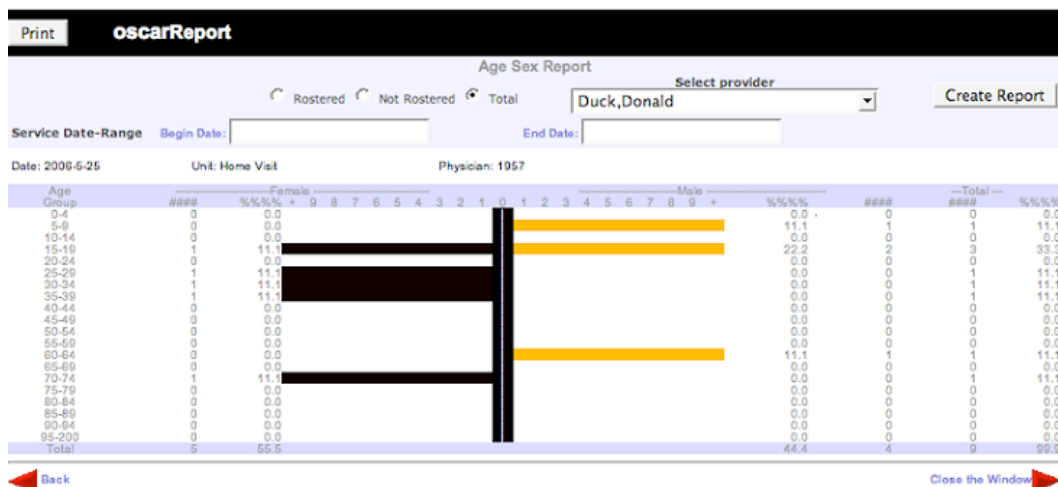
Print oscarReport

Age Sex Report

Rostered Not Rostered Total

Select provider

Duck,Donald

Create Report

Service Date-Range Begin Date: End Date:

Date: 2006-5-25 Unit: Home Visit Physician: 1957

| Age Group | Female #### | %%%% | + 9 8 7 6 5 4 3 2 1 0 1 2 3 4 5 6 7 8 9 + | Male %%%% | #### | Total #### | %%%% |
|---|---|---|---|---|---|---|---|
| 0-4 | 0 | 0.0 | | 0.0 | 0 | 0 | 0.0 |
| 5-9 | 0 | 0.0 | | 11.1 | 1 | 1 | 11.1 |
| 10-14 | 0 | 0.0 | | 0.0 | 0 | 0 | 0.0 |
| 15-19 | 1 | 11.1 | | 22.2 | 2 | 3 | 33.3 |
| 20-24 | 0 | 0.0 | | 0.0 | 0 | 0 | 0.0 |
| 25-29 | 1 | 11.1 | | 0.0 | 0 | 1 | 11.1 |
| 30-34 | 1 | 11.1 | | 0.0 | 0 | 1 | 11.1 |
| 35-39 | 1 | 11.1 | | 0.0 | 0 | 1 | 11.1 |
| 40-44 | 0 | 0.0 | | 0.0 | 0 | 0 | 0.0 |
| 45-49 | 0 | 0.0 | | 0.0 | 0 | 0 | 0.0 |
| 50-54 | 0 | 0.0 | | 0.0 | 0 | 0 | 0.0 |
| 55-59 | 0 | 0.0 | | 0.0 | 0 | 0 | 0.0 |
| 60-64 | 0 | 0.0 | | 11.1 | 1 | 1 | 11.1 |
| 65-69 | 0 | 0.0 | | 0.0 | 0 | 0 | 0.0 |
| 70-74 | 1 | 11.1 | | 0.0 | 0 | 1 | 11.1 |
| 75-79 | 0 | 0.0 | | 0.0 | 0 | 0 | 0.0 |
| 80-84 | 0 | 0.0 | | 0.0 | 0 | 0 | 0.0 |
| 85-89 | 0 | 0.0 | | 0.0 | 0 | 0 | 0.0 |
| 90-94 | 0 | 0.0 | | 0.0 | 0 | 0 | 0.0 |
| 95-200 | 0 | 0.0 | | 0.0 | 0 | 0 | 0.0 |
| Total | 5 | 55.5 | | 44.4 | 4 | 9 | 99.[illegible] |

Back Close the Window